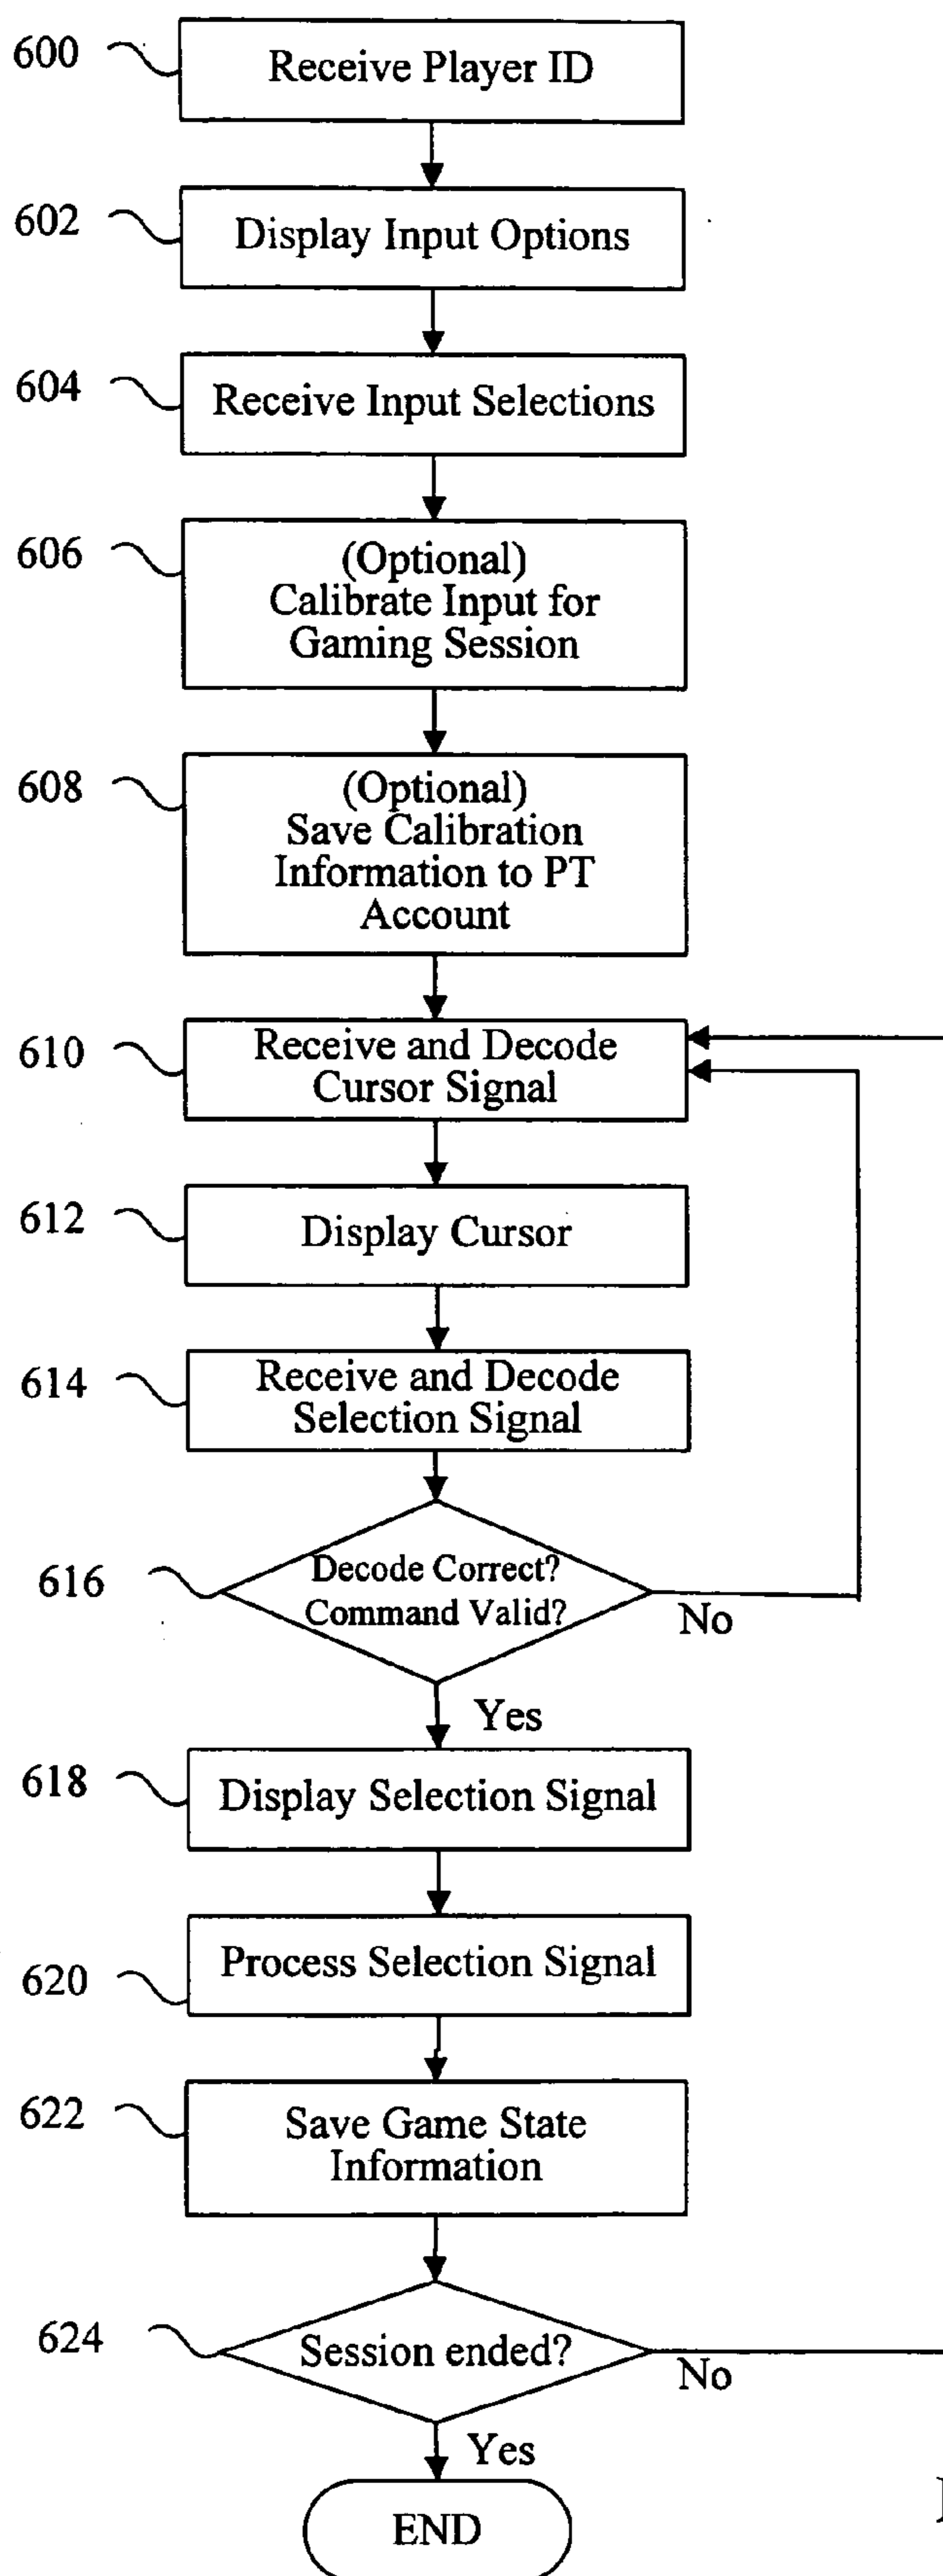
600
Receive Player ID

602
Display Input Options

604
Receive Input Selections

606
(Optional)
Calibrate Input for Gaming Session

608
(Optional)
Save Calibration Information to PT Account

610
Receive and Decode Cursor Signal

612
Display Cursor

614
Receive and Decode Selection Signal

616
Decode Correct?
Command Valid?
No
Yes

618
Display Selection Signal

620
Process Selection Signal

622
Save Game State Information

624
Session ended?
No
Yes

END